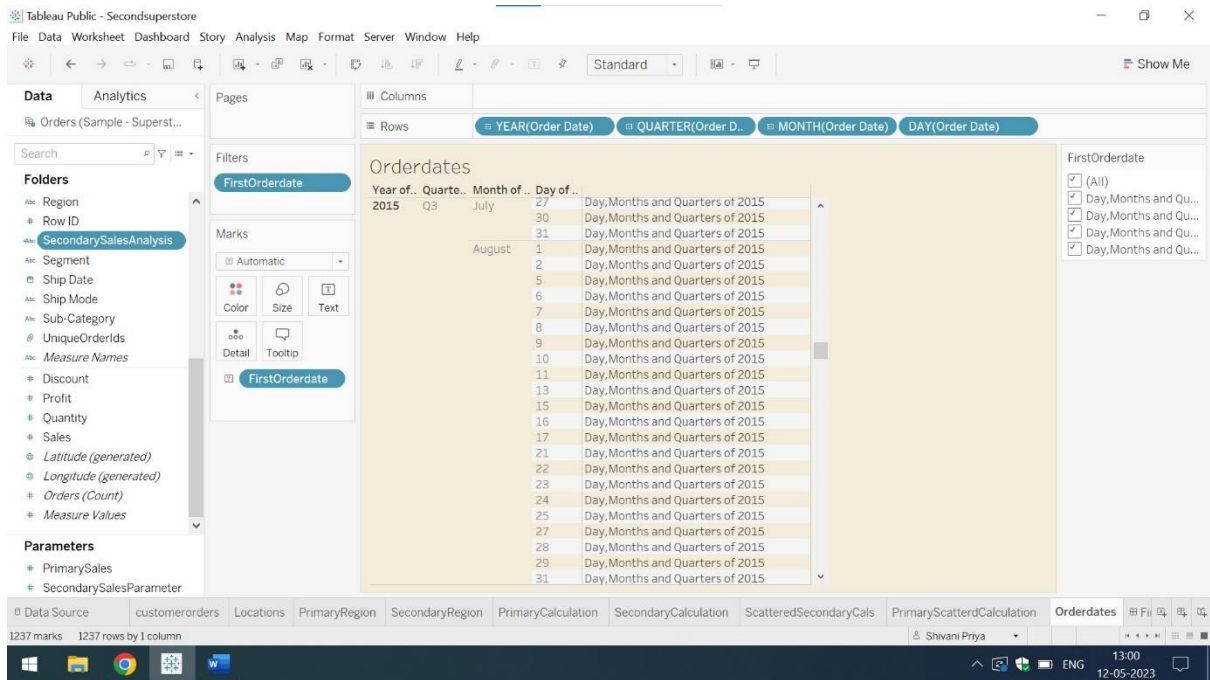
Tableau Public - Secondsuperstore
File Data Worksheet Dashboard Story Analysis Map Format Server Window Help

Standard
Show Me

Data Analytics
Orders (Sample - Superst...
Search
Folders
Region
Row ID
SecondarySalesAnalysis
Segment
Ship Date
Ship Mode
Sub-Category
UniqueOrderIds
Measure Names
Discount
Profit
Quantity
Sales
Latitude (generated)
Longitude (generated)
Orders (Count)
Measure Values
Parameters
PrimarySales
SecondarySalesParameter

Pages
Filters
FirstOrderdate
Marks
Automatic
Color Size Text
Detail Tooltip
FirstOrderdate

Columns
Rows
YEAR(Order Date) QUARTER(Order D.. MONTH(Order Date) DAY(Order Date)

Orderdates

| Year of.. | Quarte.. | Month of .. | Day of .. | |
|---|---|---|---|---|
| 2015 | Q3 | July | 27 | Day,Months and Quarters of 2015 |
| | | | 30 | Day,Months and Quarters of 2015 |
| | | | 31 | Day,Months and Quarters of 2015 |
| | | August | 1 | Day,Months and Quarters of 2015 |
| | | | 2 | Day,Months and Quarters of 2015 |
| | | | 5 | Day,Months and Quarters of 2015 |
| | | | 6 | Day,Months and Quarters of 2015 |
| | | | 7 | Day,Months and Quarters of 2015 |
| | | | 8 | Day,Months and Quarters of 2015 |
| | | | 9 | Day,Months and Quarters of 2015 |
| | | | 10 | Day,Months and Quarters of 2015 |
| | | | 11 | Day,Months and Quarters of 2015 |
| | | | 13 | Day,Months and Quarters of 2015 |
| | | | 15 | Day,Months and Quarters of 2015 |
| | | | 16 | Day,Months and Quarters of 2015 |
| | | | 17 | Day,Months and Quarters of 2015 |
| | | | 21 | Day,Months and Quarters of 2015 |
| | | | 22 | Day,Months and Quarters of 2015 |
| | | | 23 | Day,Months and Quarters of 2015 |
| | | | 24 | Day,Months and Quarters of 2015 |
| | | | 25 | Day,Months and Quarters of 2015 |
| | | | 27 | Day,Months and Quarters of 2015 |
| | | | 28 | Day,Months and Quarters of 2015 |
| | | | 29 | Day,Months and Quarters of 2015 |
| | | | 31 | Day,Months and Quarters of 2015 |

FirstOrderdate
(All)
Day,Months and Qu...
Day,Months and Qu...
Day,Months and Qu...
Day,Months and Qu...

Data Source customerorders Locations PrimaryRegion SecondaryRegion PrimaryCalculation SecondaryCalculation ScatteredSecondaryCals PrimaryScatterdCalculation Orderdates Fi
1237 marks 1237 rows by 1 column
Shivani Priya
ENG 13:00 12-05-2023